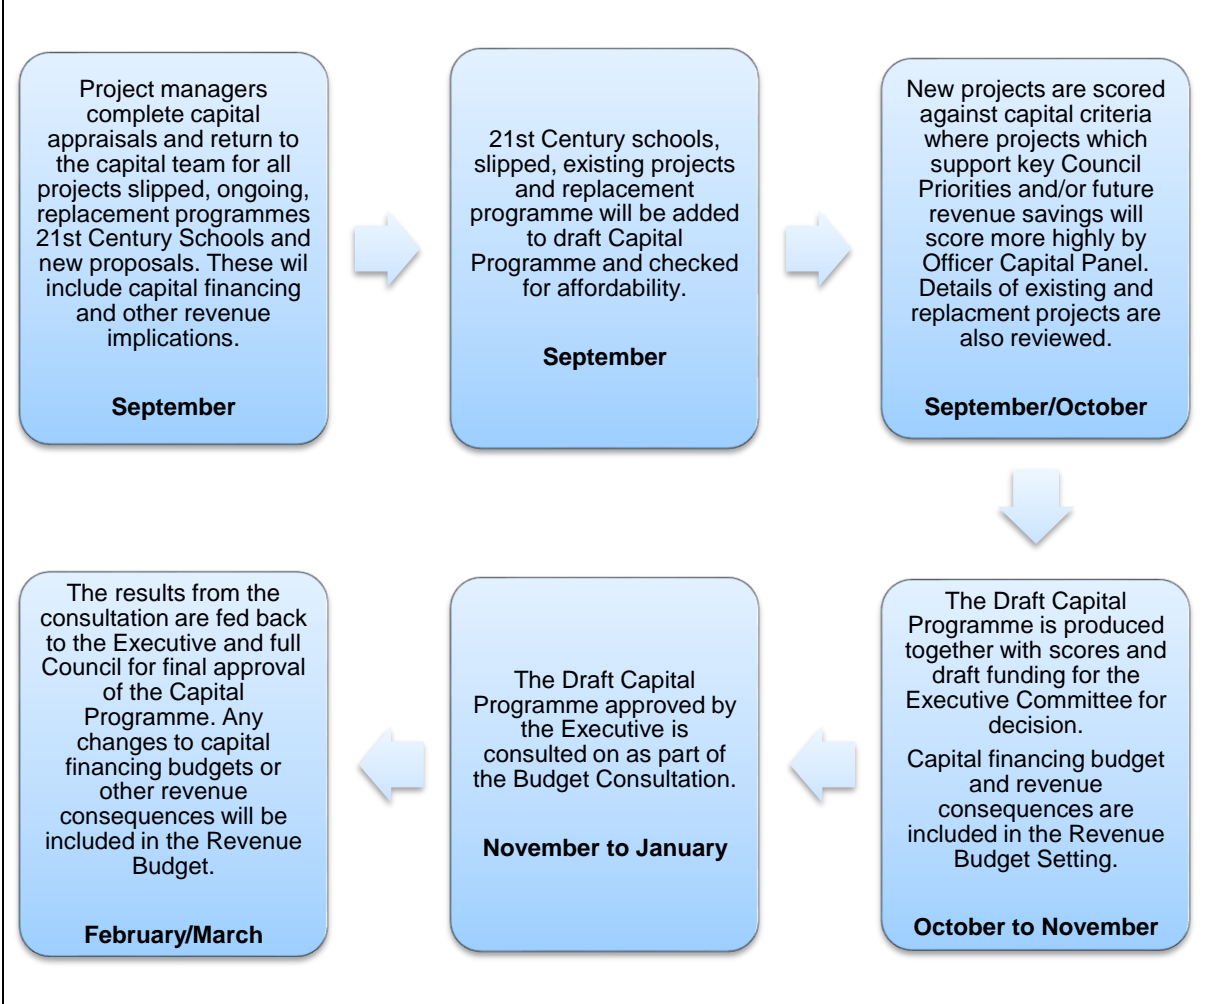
Project managers complete capital appraisals and return to the capital team for all projects slipped, ongoing, replacement programmes 21st Century Schools and new proposals. These wil include capital financing and other revenue implications.

September

21st Century schools, slipped, existing projects and replacement programme will be added to draft Capital Programme and checked for affordability.

September

New projects are scored against capital criteria where projects which support key Council Priorities and/or future revenue savings will score more highly by Officer Capital Panel. Details of existing and replacment projects are also reviewed.

September/October

The Draft Capital Programme is produced together with scores and draft funding for the Executive Committee for decision.

Capital financing budget and revenue consequences are included in the Revenue Budget Setting.

October to November

The Draft Capital Programme approved by the Executive is consulted on as part of the Budget Consultation.

November to January

The results from the consultation are fed back to the Executive and full Council for final approval of the Capital Programme. Any changes to capital financing budgets or other revenue consequences will be included in the Revenue Budget.

February/March